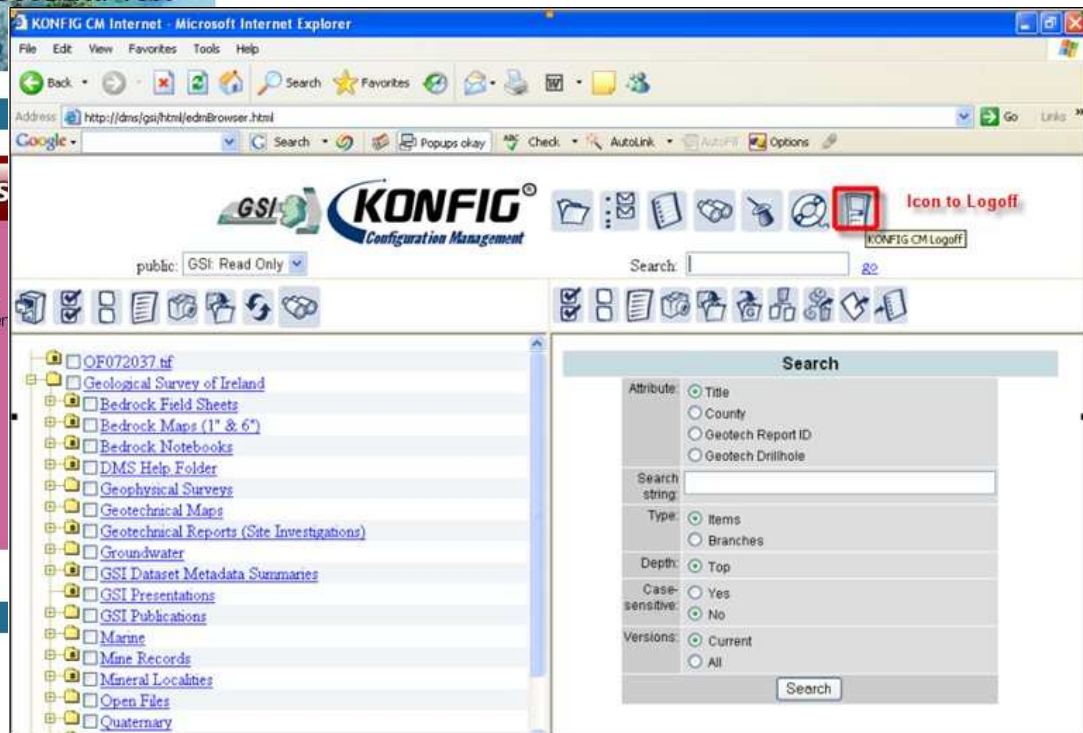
KONFIG CM Internet - Microsoft Internet Explorer

File Edit View Favorites Tools Help

Back Search Favorites

Address http://dms/gsi/html/edmBrowser.html Go Links

Google Search Popups okay Check AutoLink AutoFill Options

GSI KONFIG® Configuration Management

Icon to Logoff

KONFIG CM Logoff

public: GSI: Read Only

Search: go

OF072037.tif
Geological Survey of Ireland
Bedrock Field Sheets
Bedrock Maps (1" & 6")
Bedrock Notebooks
DMS Help Folder
Geophysical Surveys
Geotechnical Maps
Geotechnical Reports (Site Investigations)
Groundwater
GSI Dataset Metadata Summaries
GSI Presentations
GSI Publications
Marine
Mine Records
Mineral Localities
Open Files
Quaternary

Search

Attribute: Title
County
Geotech Report ID
Geotech Drillhole

Search string:

Type: Items
Branches

Depth: Top

Case-sensitive: Yes
No

Versions: Current
All

Search